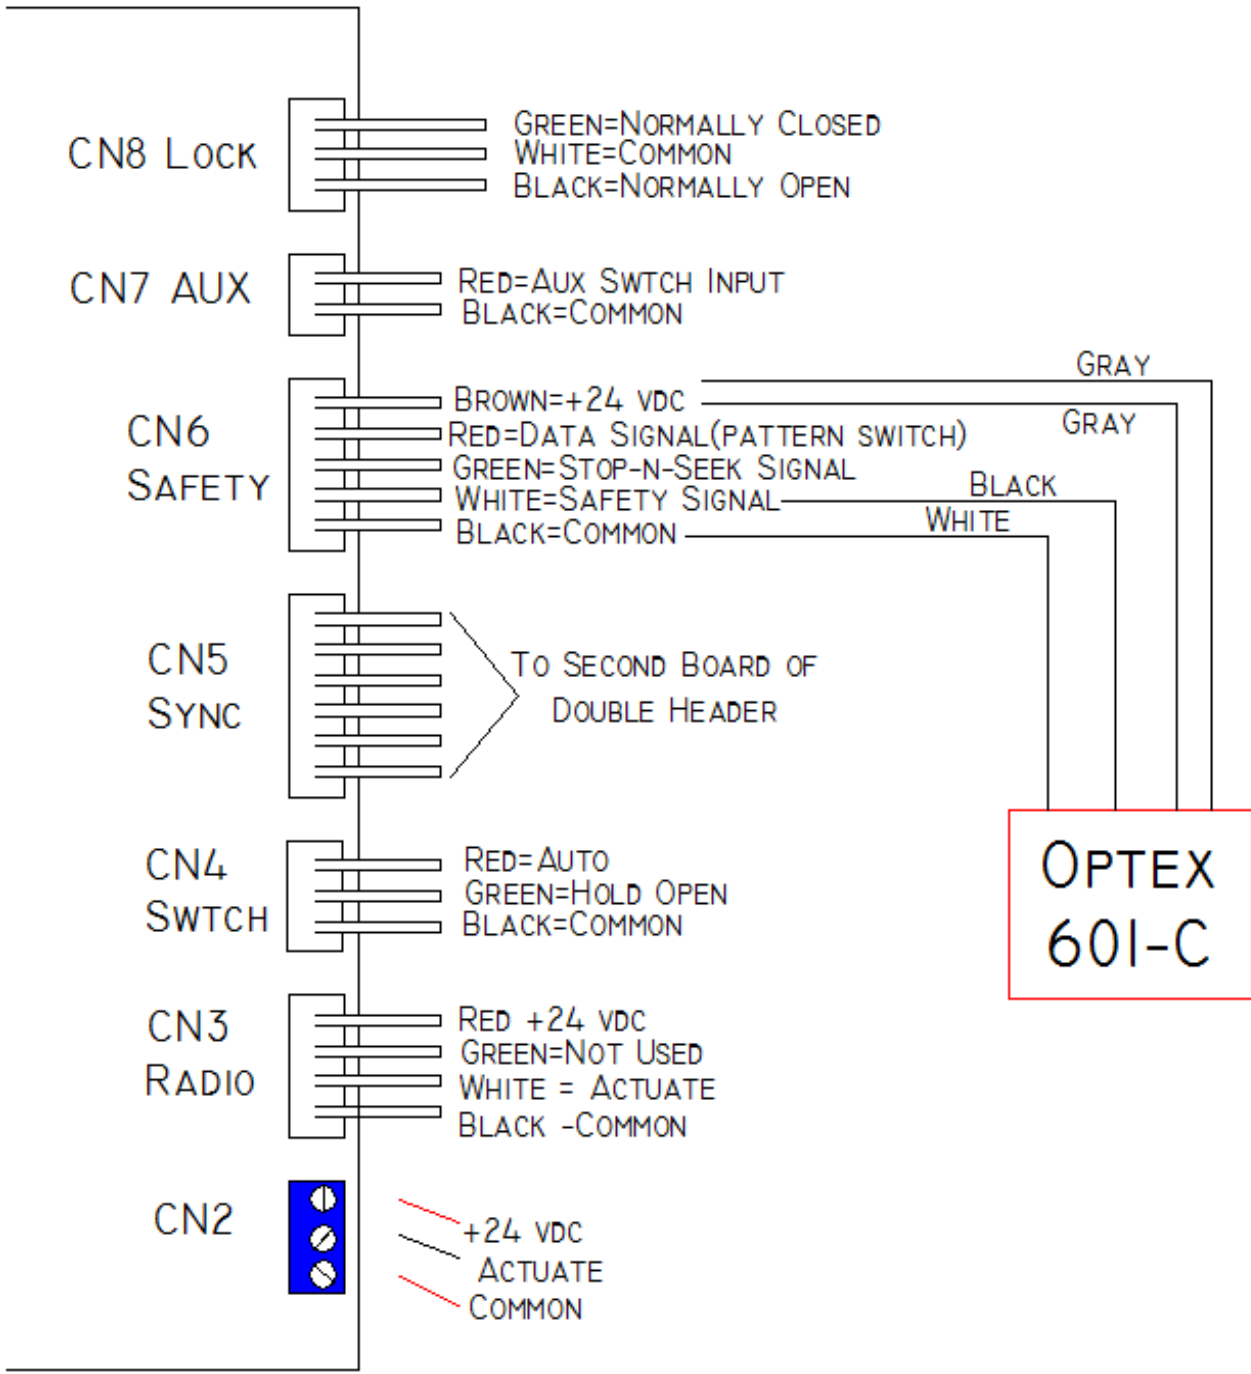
CN8 LOCK
GREEN=NORMALLY CLOSED
WHITE=COMMON
BLACK=NORMALLY OPEN

CN7 AUX
RED=AUX SWTCH INPUT
BLACK=COMMON

CN6 SAFETY
BROWN=+24 VDC
RED=DATA SIGNAL(PATTERN SWITCH)
GREEN=STOP-N-SEEK SIGNAL
WHITE=SAFETY SIGNAL
BLACK=COMMON

GRAY
GRAY
BLACK
WHITE

CN5 SYNC
TO SECOND BOARD OF DOUBLE HEADER

CN4 SWTCH
RED=AUTO
GREEN=HOLD OPEN
BLACK=COMMON

OPTEX 601-C

CN3 RADIO
RED +24 VDC
GREEN=NOT USED
WHITE = ACTUATE
BLACK -COMMON

CN2
+24 VDC
ACTUATE
COMMON